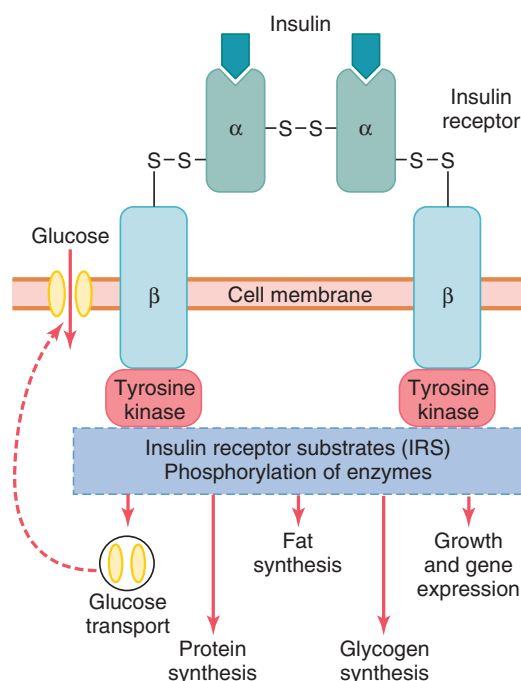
Insulin

Insulin receptor

α

α

S–S

S–S

S–S

Glucose

β

Cell membrane

β

Tyrosine kinase

Tyrosine kinase

Insulin receptor substrates (IRS)
Phosphorylation of enzymes

Glucose transport

Protein synthesis

Fat synthesis

Glycogen synthesis

Growth and gene expression